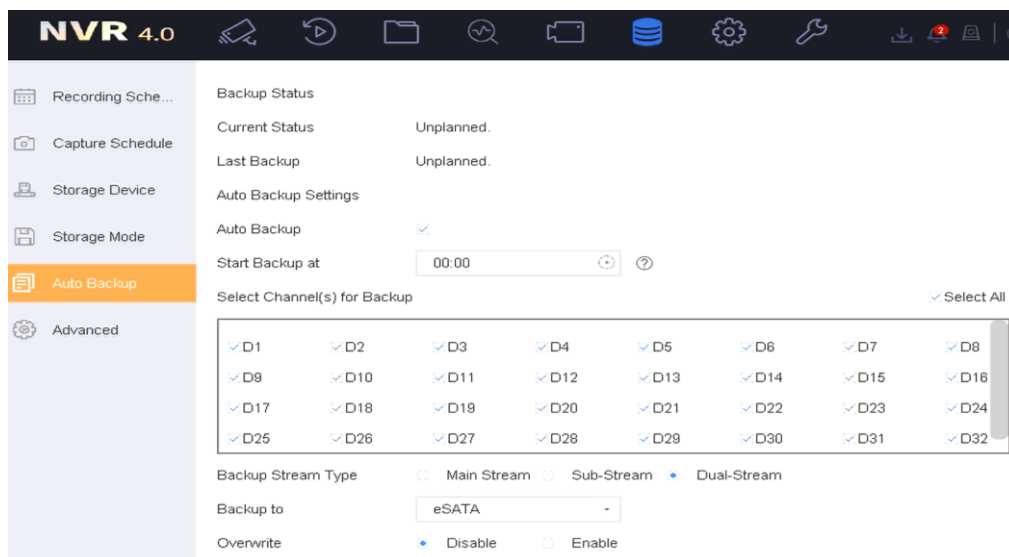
NVR 4.0

2

Recording Sche...
Capture Schedule
Storage Device
Storage Mode
Auto Backup
Advanced

Backup Status
Current Status Unplanned.
Last Backup Unplanned.
Auto Backup Settings
Auto Backup
Start Backup at 00:00
Select Channel(s) for Backup Select All

| D1 | D2 | D3 | D4 | D5 | D6 | D7 | D8 |
|---|---|---|---|---|---|---|---|
| D9 | D10 | D11 | D12 | D13 | D14 | D15 | D16 |
| D17 | D18 | D19 | D20 | D21 | D22 | D23 | D24 |
| D25 | D26 | D27 | D28 | D29 | D30 | D31 | D32 |

Backup Stream Type Main Stream Sub-Stream Dual-Stream
Backup to eSATA
Overwrite Disable Enable